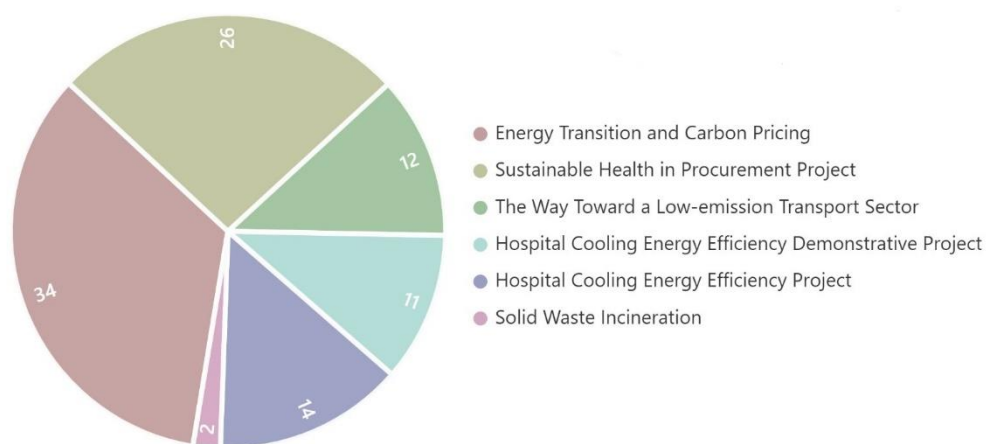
26
12
11
14
2
34

Energy Transition and Carbon Pricing
Sustainable Health in Procurement Project
The Way Toward a Low-emission Transport Sector
Hospital Cooling Energy Efficiency Demonstrative Project
Hospital Cooling Energy Efficiency Project
Solid Waste Incineration